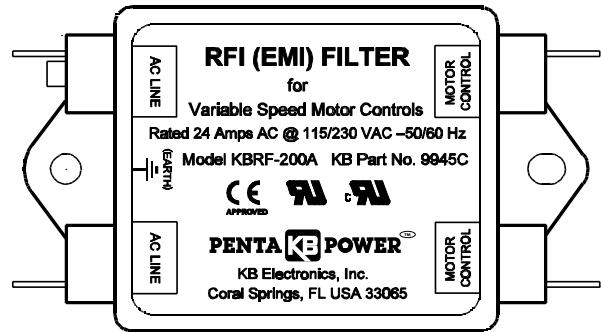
AC LINE

MOTOR CONTROL

RFI (EMI) FILTER
for
Variable Speed Motor Controls
Rated 24 Amps AC @ 115/230 VAC –50/60 Hz

(EARTH)

Model KBRF-200A KB Part No. 9945C

CE
APPROVED

UL

c UL

AC LINE

PENTA KB POWER™

MOTOR CONTROL

KB Electronics, Inc.
Coral Springs, FL USA 33065